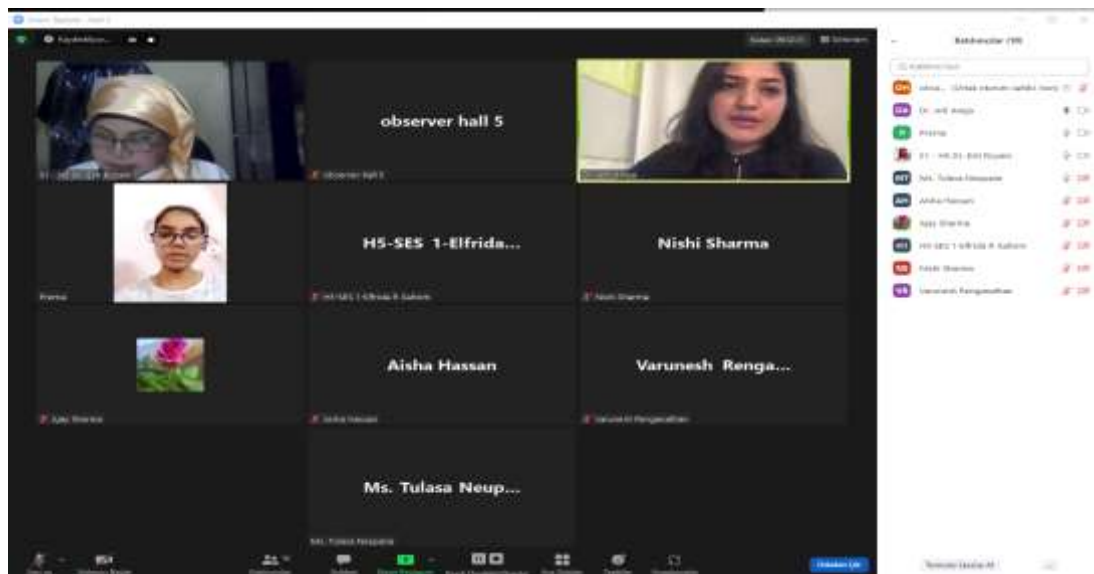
observer hall 5

H5-SES 1-Elfrida...

Nishi Sharma

Aisha Hassan

Varunesh Renga...

Ms. Tulasa Neup...

Prema

Ajay Sharma

Katılımcılar (10)

Ms. Tulasa Neupane

Aisha Hassan

Ajay Sharma

Nishi Sharma

Varunesh Rengarathan